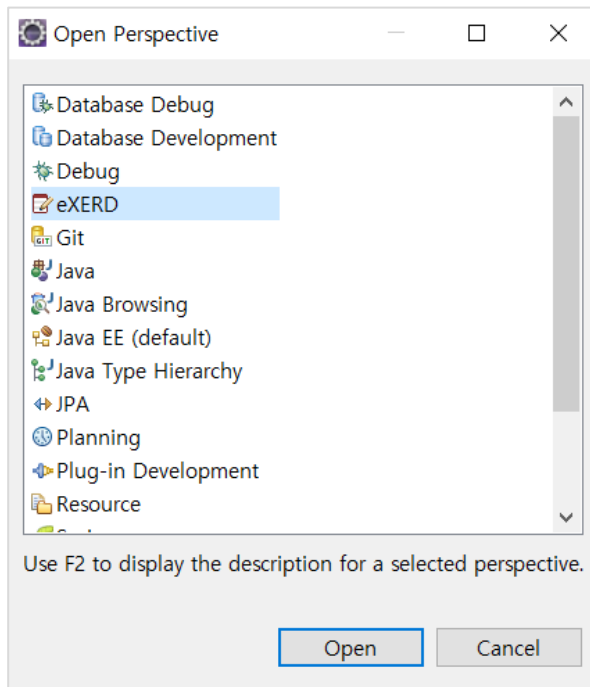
Open Perspective

Database Debug
Database Development
Debug
eXERD
Git
Java
Java Browsing
Java EE (default)
Java Type Hierarchy
JPA
Planning
Plug-in Development
Resource
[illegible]

Use F2 to display the description for a selected perspective.

Open
Cancel